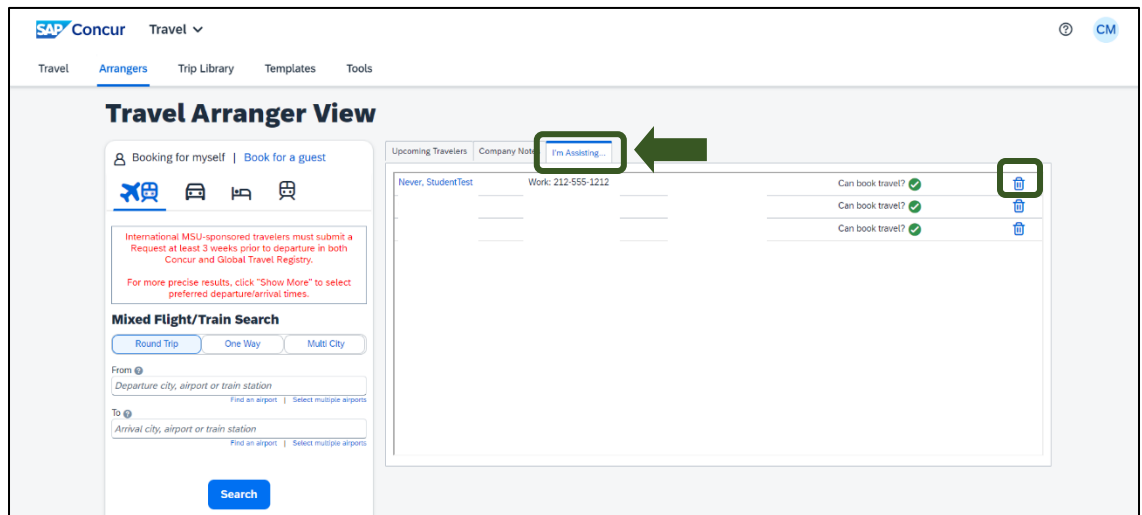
SAP Concur Travel

CM

Travel Arrangers Trip Library Templates Tools

Travel Arranger View

Booking for myself | Book for a guest

International MSU-sponsored travelers must submit a Request at least 3 weeks prior to departure in both Concur and Global Travel Registry.

For more precise results, click "Show More" to select preferred departure/arrival times.

Mixed Flight/Train Search

Round Trip One Way Multi City

From

Departure city, airport or train station

Find an airport | Select multiple airports

To

Arrival city, airport or train station

Find an airport | Select multiple airports

Search

Upcoming Travelers Company Note I'm Assisting...

| | | |
|---|---|---|
| Never, StudentTest | Work: 212-555-1212 | Can book travel? |
| | | Can book travel? |
| | | Can book travel? |